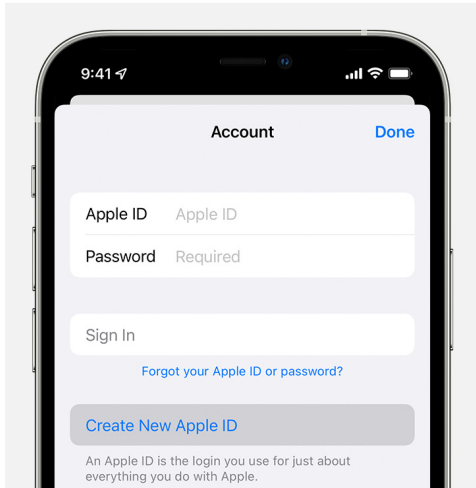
9:41

Account Done

Apple ID Apple ID

Password Required

Sign In

Forgot your Apple ID or password?

Create New Apple ID

An Apple ID is the login you use for just about everything you do with Apple.